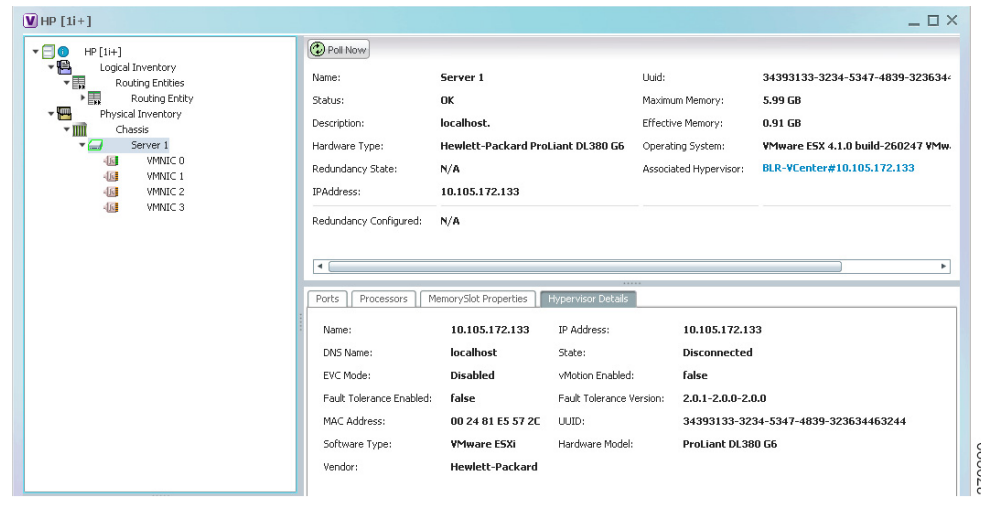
HP [1i+]

HP [1i+]
Logical Inventory
Routing Entities
Routing Entity
Physical Inventory
Chassis
Server 1
VMNIC 0
VMNIC 1
VMNIC 2
VMNIC 3

Poll Now

| Name: | Server 1 | Uuid: | 34393133-3234-5347-4839-3236344 |
|---|---|---|---|
| Status: | OK | Maximum Memory: | 5.99 GB |
| Description: | localhost. | Effective Memory: | 0.91 GB |
| Hardware Type: | Hewlett-Packard ProLiant DL380 G6 | Operating System: | VMware ESX 4.1.0 build-260247 VMw |
| Redundancy State: | N/A | Associated Hypervisor: | BLR-VCenter#10.105.172.133 |
| IPAddress: | 10.105.172.133 | | |
| Redundancy Configured: | N/A | | |

Ports | Processors | MemorySlot Properties | Hypervisor Details

| Name: | 10.105.172.133 | IP Address: | 10.105.172.133 |
|---|---|---|---|
| DNS Name: | localhost | State: | Disconnected |
| EVC Mode: | Disabled | vMotion Enabled: | false |
| Fault Tolerance Enabled: | false | Fault Tolerance Version: | 2.0.1-2.0.0-2.0.0 |
| MAC Address: | 00 24 81 E5 57 2C | UUID: | 34393133-3234-5347-4839-323634463244 |
| Software Type: | VMware ESXi | Hardware Model: | ProLiant DL380 G6 |
| Vendor: | Hewlett-Packard | | |

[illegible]